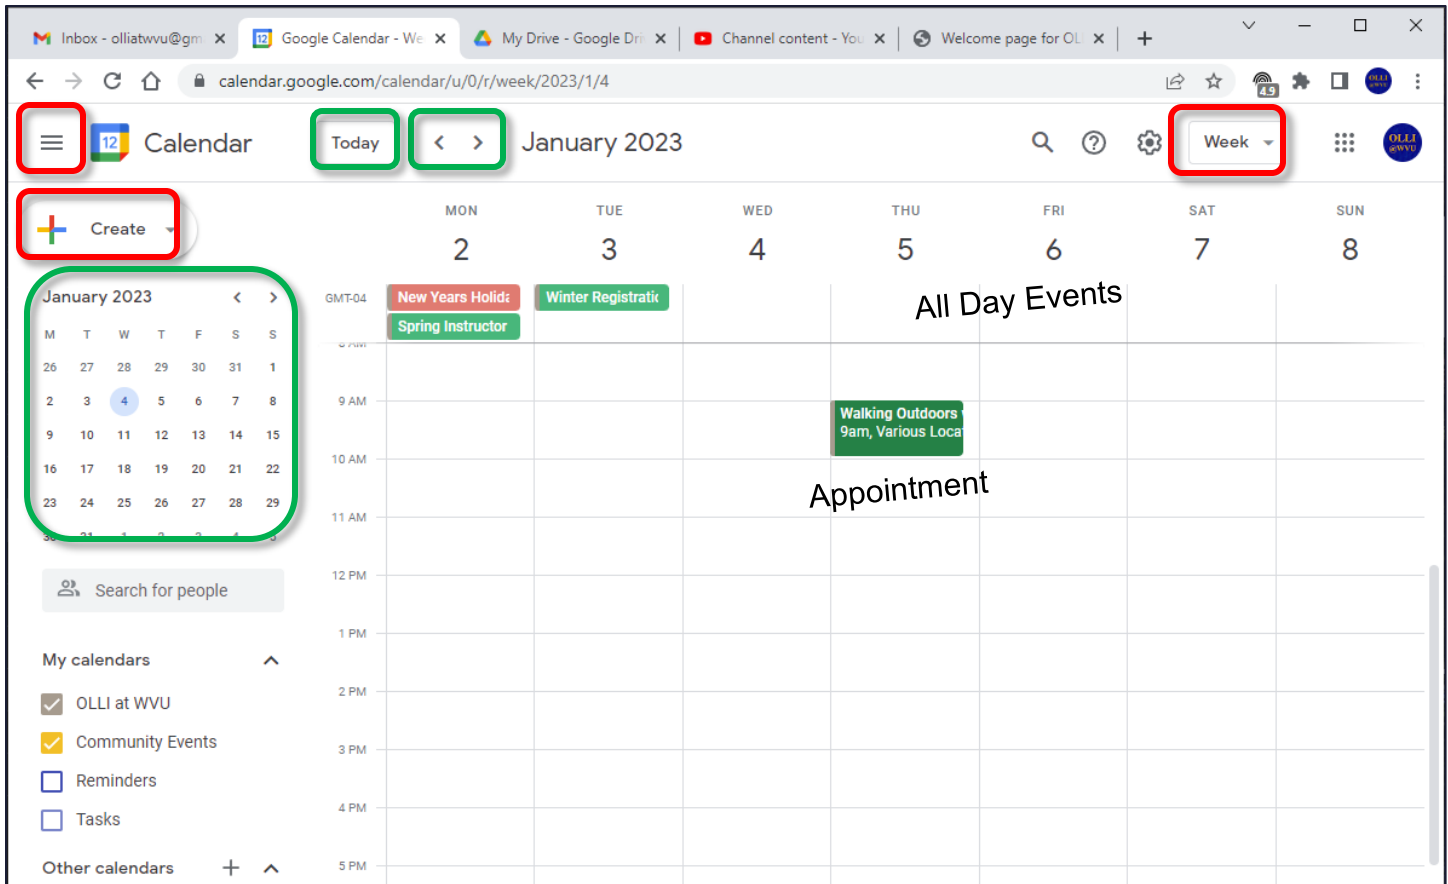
Inbox - olliatwvu@gm ×   Google Calendar - We ×   My Drive - Google Dri ×   Channel content - You ×   Welcome page for OL ×   +

calendar.google.com/calendar/u/0/r/week/2023/1/4

4.9

OLLI @WVU

12 Calendar   Today   < >   January 2023   Week

+ Create

| MON | TUE | WED | THU | FRI | SAT | SUN |
|---|---|---|---|---|---|---|
| 2 | 3 | 4 | 5 | 6 | 7 | 8 |

GMT-04

New Years Holida
Spring Instructor
Winter Registratic

All Day Events

9 AM
10 AM
11 AM
12 PM
1 PM
2 PM
3 PM
4 PM
5 PM

Walking Outdoors
9am, Various Loca

Appointment

January 2023 < >

| M | T | W | T | F | S | S |
|---|---|---|---|---|---|---|
| 26 | 27 | 28 | 29 | 30 | 31 | 1 |
| 2 | 3 | 4 | 5 | 6 | 7 | 8 |
| 9 | 10 | 11 | 12 | 13 | 14 | 15 |
| 16 | 17 | 18 | 19 | 20 | 21 | 22 |
| 23 | 24 | 25 | 26 | 27 | 28 | 29 |

Search for people

My calendars
OLLI at WVU
Community Events
Reminders
Tasks

Other calendars +